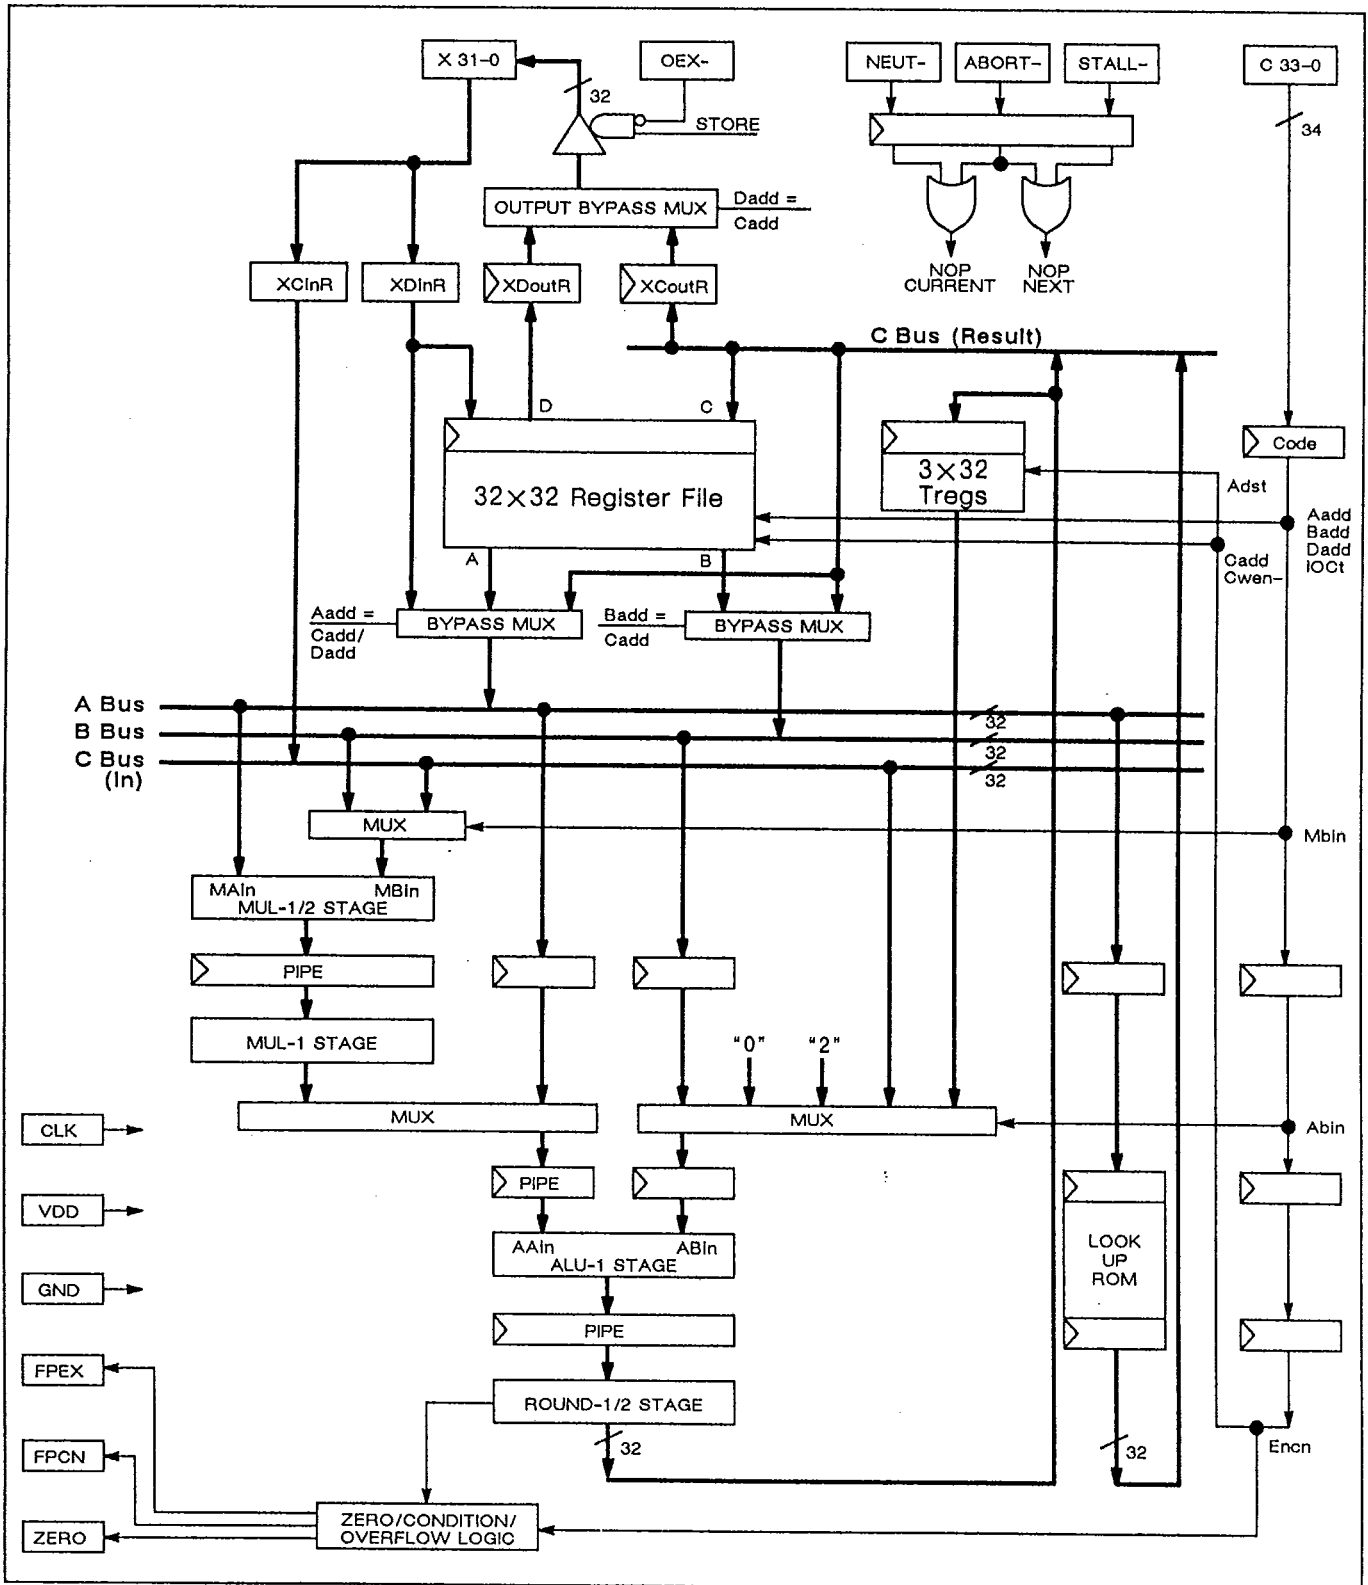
X 31–0

32

OEX-

STORE

NEUT-

ABORT-

STALL-

C 33–0

34

OUTPUT BYPASS MUX

Dadd =
Cadd

NOP
CURRENT

NOP
NEXT

XCInR

XDInR

XDoutR

XCoutR

C Bus (Result)

D

C

32×32 Register File

3×32
Tregs

Code

Adst

Aadd
Badd
Dadd
IOCt

Cadd
Cwen-

A

B

Aadd =
Cadd/
Dadd

BYPASS MUX

Badd =
Cadd

BYPASS MUX

A Bus
B Bus
C Bus
(In)

32
32
32

MUX

MbIn

MAIn
MBIn
MUL-1/2 STAGE

PIPE

MUL-1 STAGE

"0"
"2"

MUX

MUX

Abin

CLK

VDD

GND

FPEX

FPCN

ZERO

PIPE

AAIn
ABIn
ALU-1 STAGE

LOOK
UP
ROM

PIPE

ROUND-1/2 STAGE

32

32

Encn

ZERO/CONDITION/
OVERFLOW LOGIC